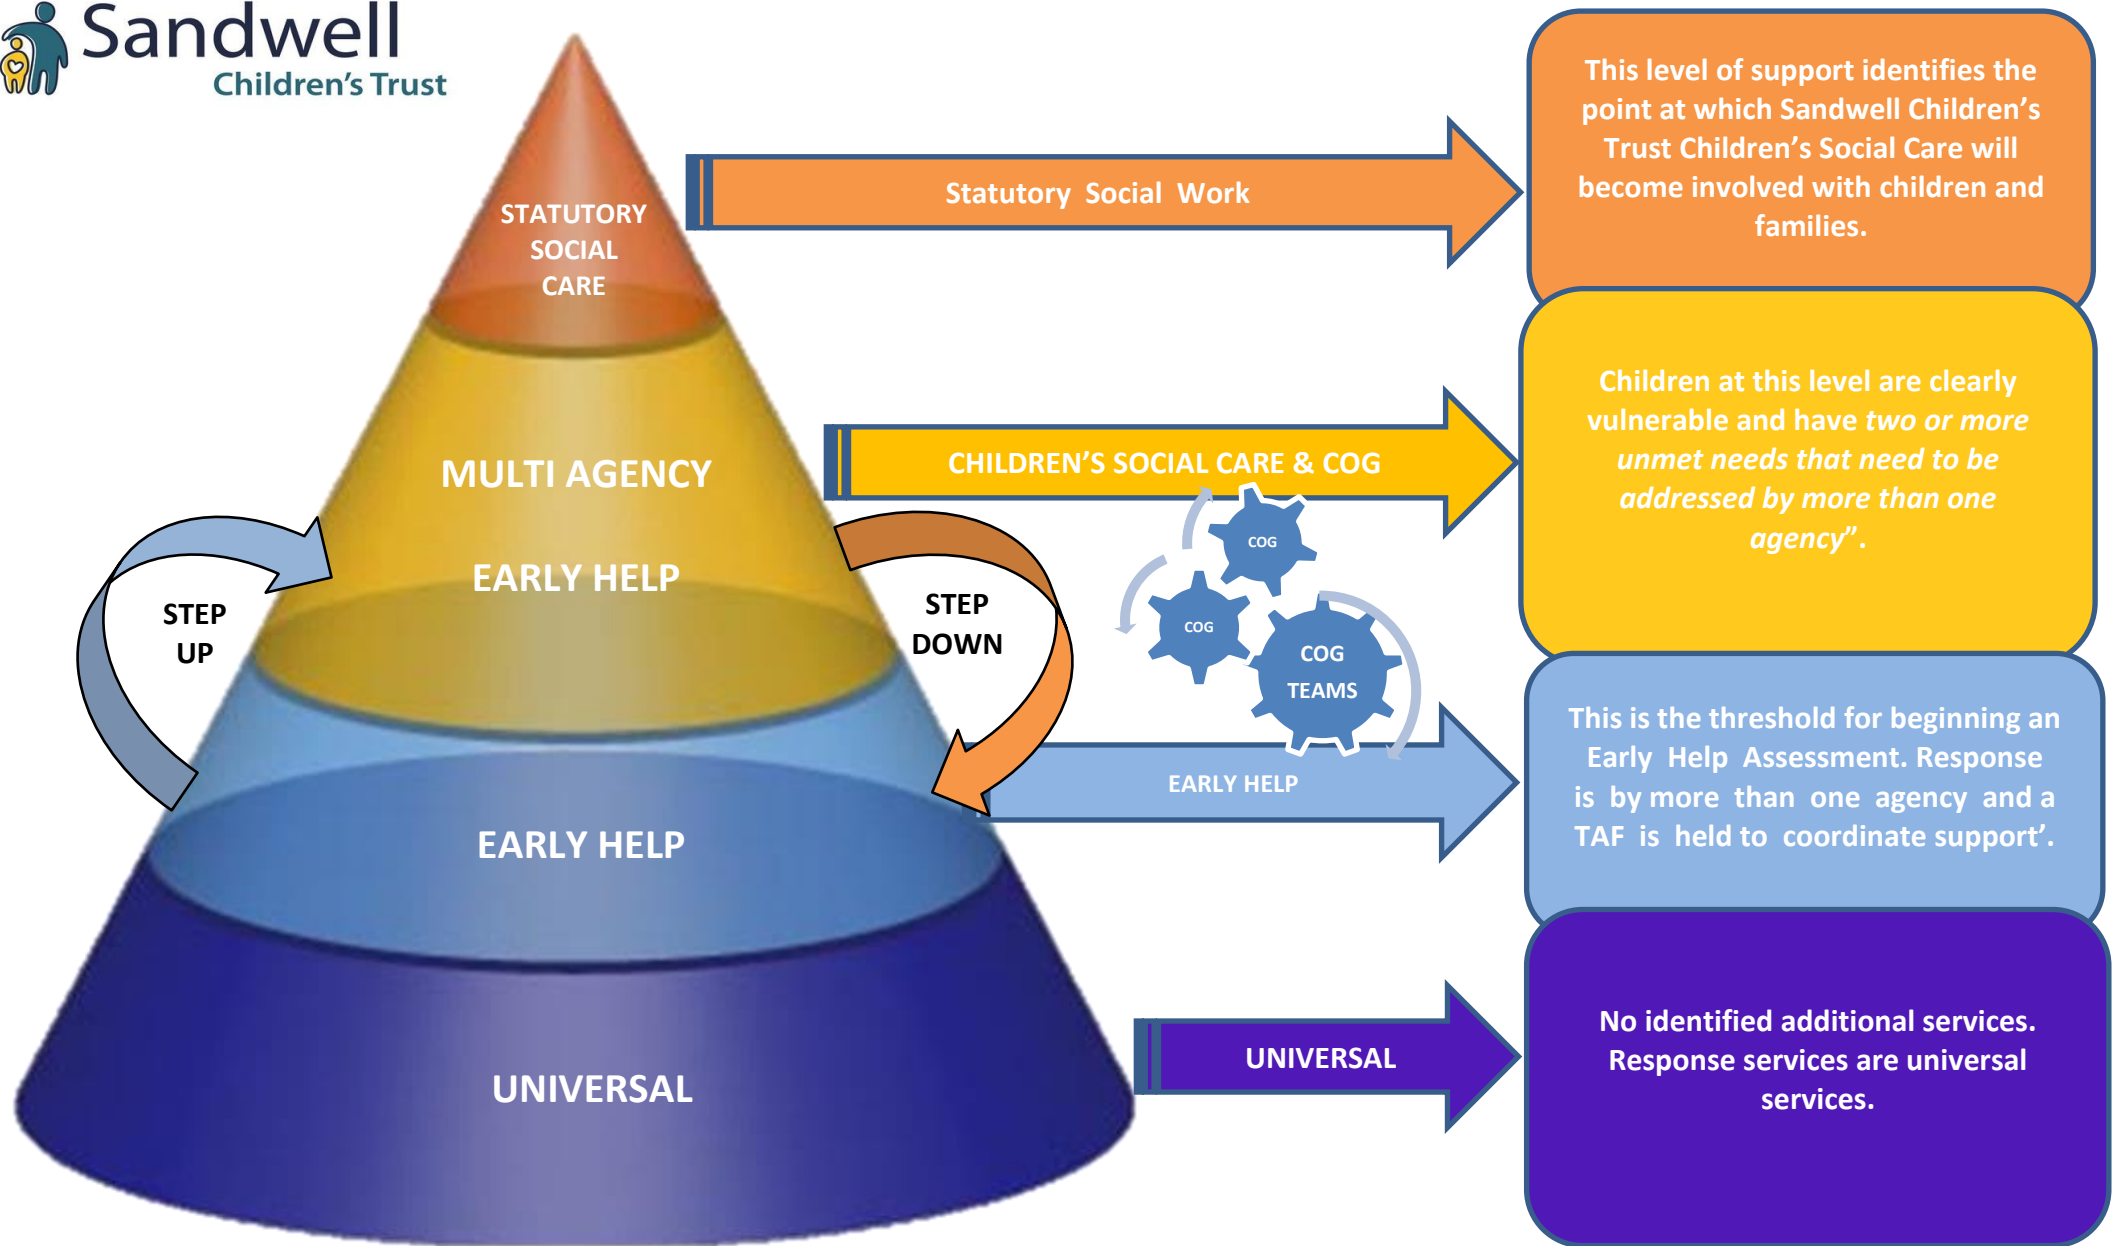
Sandwell
Children's Trust

STATUTORY SOCIAL CARE

Statutory Social Work

This level of support identifies the point at which Sandwell Children's Trust Children's Social Care will become involved with children and families.

MULTI AGENCY

EARLY HELP

CHILDREN'S SOCIAL CARE & COG

Children at this level are clearly vulnerable and have *two or more unmet needs that need to be addressed by more than one agency*".

STEP UP

STEP DOWN

COG

COG

COG TEAMS

EARLY HELP

EARLY HELP

This is the threshold for beginning an Early Help Assessment. Response is by more than one agency and a TAF is held to coordinate support'.

UNIVERSAL

UNIVERSAL

No identified additional services. Response services are universal services.